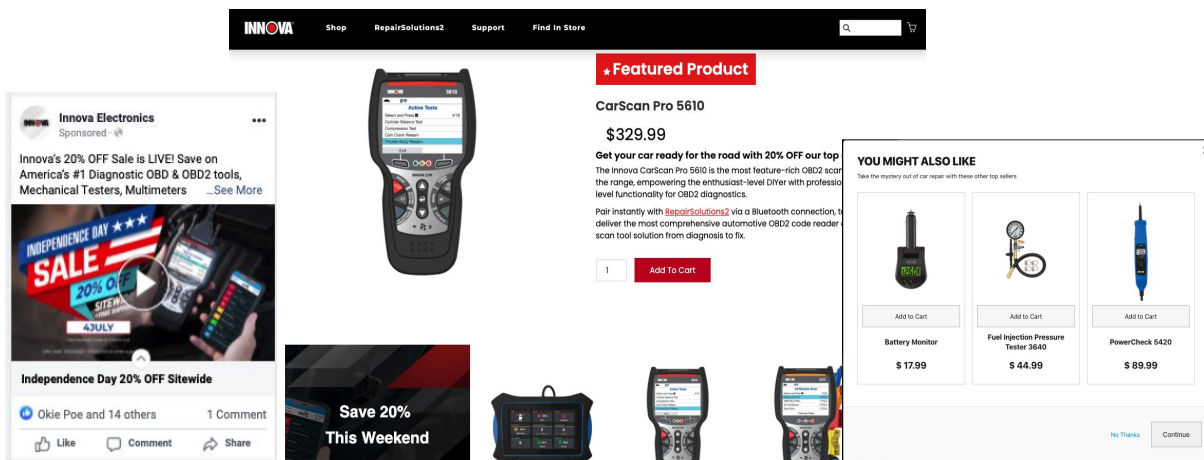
Innova Electronics
Sponsored

Innova's 20% OFF Sale is LIVE! Save on America's #1 Diagnostic OBD & OBD2 tools, Mechanical Testers, Multimeters ...See More

INDEPENDENCE DAY SALE 20% OFF SITEWIDE
4JULY

Independence Day 20% OFF Sitewide

Okie Poe and 14 others
1 Comment

Like
Comment
Share

INNOVA
Shop
RepairSolutions2
Support
Find In Store

Active Tests

Featured Product

CarScan Pro 5610

$329.99

Get your car ready for the road with 20% OFF our top

The Innova CarScan Pro 5610 is the most feature-rich OBD2 scan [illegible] the range, empowering the enthusiast-level DIYer with professio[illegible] level functionality for OBD2 diagnostics.

Pair instantly with RepairSolutions2 via a Bluetooth connection, t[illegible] deliver the most comprehensive automotive OBD2 code reader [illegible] scan tool solution from diagnosis to fix.

1
Add To Cart

Save 20%
This Weekend

YOU MIGHT ALSO LIKE
Take the mystery out of car repair with these other top sellers

Add to Cart
Battery Monitor
$ 17.99

Add to Cart
Fuel Injection Pressure Tester 3640
$ 44.99

Add to Cart
PowerCheck 5420
$ 89.99

No Thanks
Continue